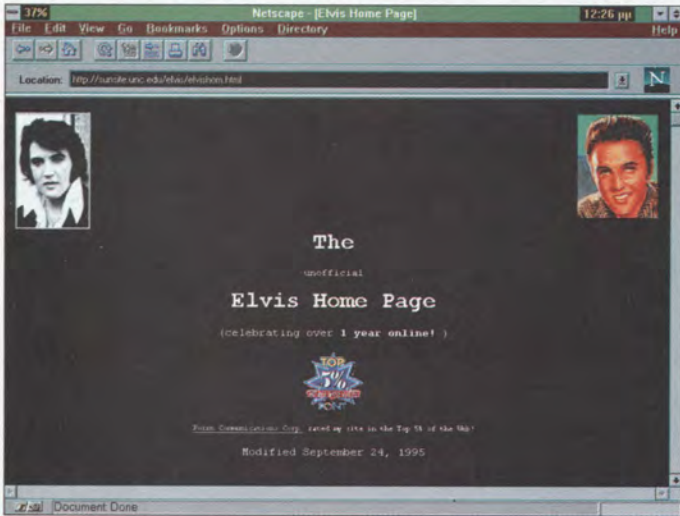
37%
Netscape - [Elvis Home Page]
12:26 pm

File Edit View Go Bookmarks Options Directory Help

Location: http://sunsite.unc.edu/elvis/elvishom.html

N

The

unofficial

Elvis Home Page

(celebrating over 1 year online! )

TOP 5%

Point Communications Corp. rated my site in the Top 5% of the Web!

Modified September 24, 1995

Document Done